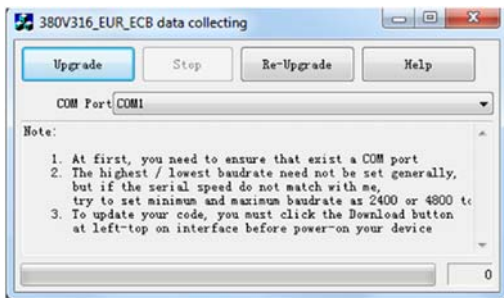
380V316_EUR_ECB data collecting

Upgrade

Stop

Re-Upgrade

Help

COM Port COM1

Note:

1. At first, you need to ensure that exist a COM port
2. The highest / lowest baudrate need not be set generally, but if the serial speed do not match with me, try to set minimum and maximum baudrate as 2400 or 4800 t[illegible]
3. To update your code, you must click the Download button at left-top on interface before power-on your device

0